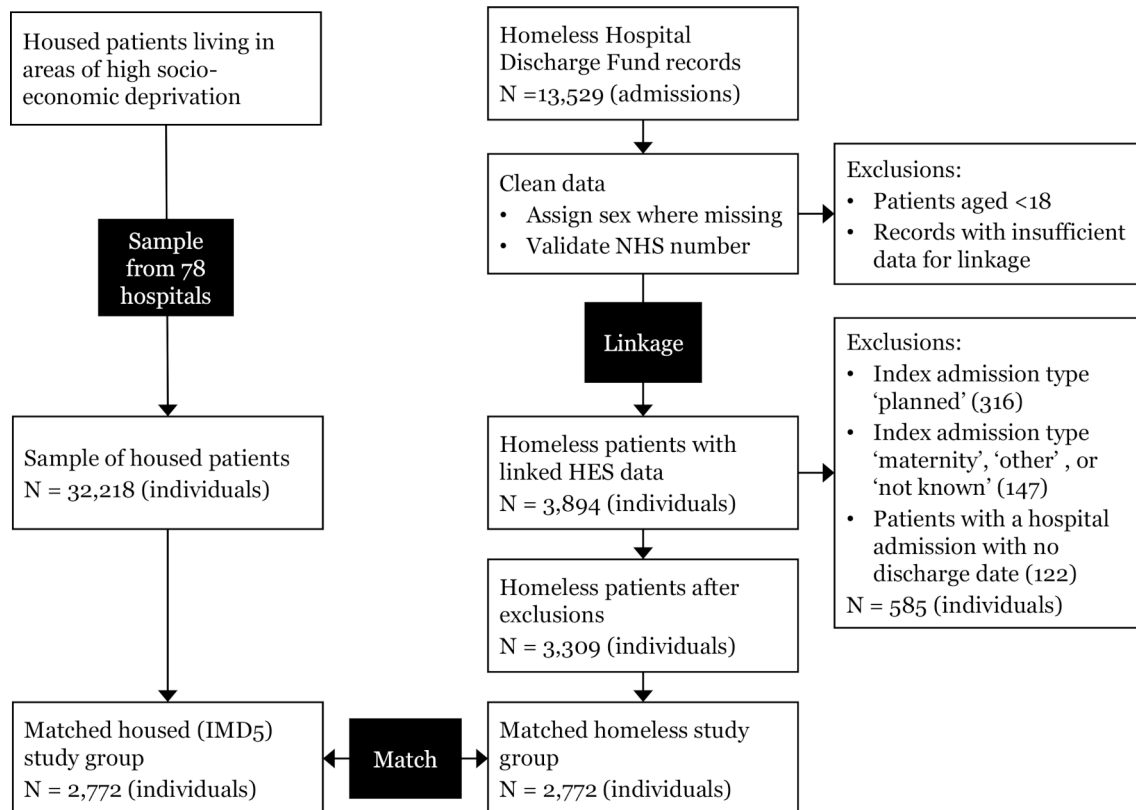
Housed patients living in areas of high socio-economic deprivation

Sample from 78 hospitals

Sample of housed patients
N = 32,218 (individuals)

Matched housed (IMD5) study group
N = 2,772 (individuals)

Match

Homeless Hospital Discharge Fund records
N =13,529 (admissions)

Clean data
• Assign sex where missing
• Validate NHS number

Exclusions:
• Patients aged <18
• Records with insufficient data for linkage

Linkage

Homeless patients with linked HES data
N = 3,894 (individuals)

Exclusions:
• Index admission type 'planned' (316)
• Index admission type 'maternity', 'other' , or 'not known' (147)
• Patients with a hospital admission with no discharge date (122)
N = 585 (individuals)

Homeless patients after exclusions
N = 3,309 (individuals)

Matched homeless study group
N = 2,772 (individuals)